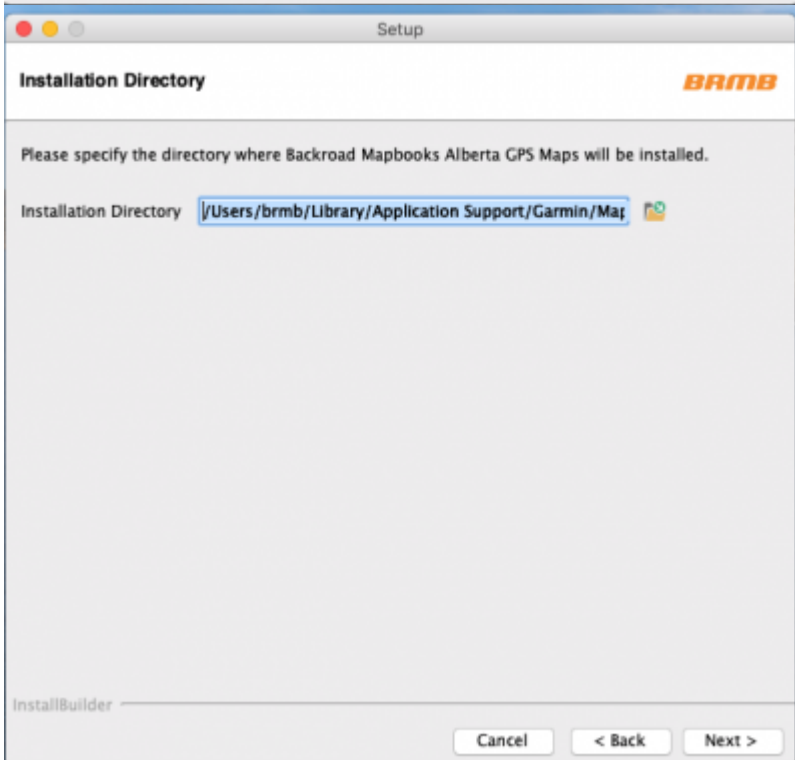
Setup

Installation Directory

BRMB

Please specify the directory where Backroad Mapbooks Alberta GPS Maps will be installed.

Installation Directory /Users/brmb/Library/Application Support/Garmin/Ma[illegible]

InstallBuilder

Cancel < Back Next >